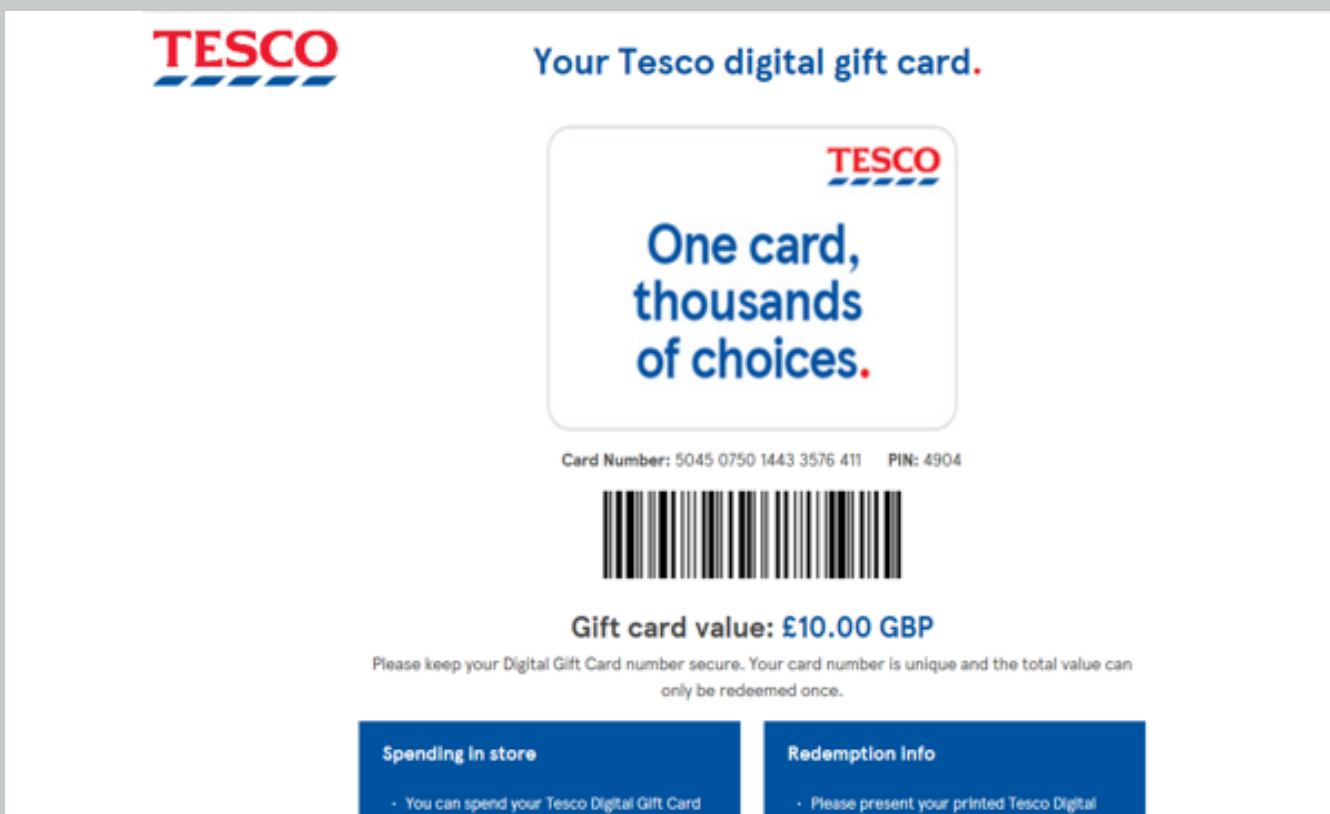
TESCO

Your Tesco digital gift card.

TESCO

One card, thousands of choices.

Card Number: 5045 0750 1443 3576 411 PIN: 4904

Gift card value: £10.00 GBP

Please keep your Digital Gift Card number secure. Your card number is unique and the total value can only be redeemed once.

Spending in store

• You can spend your Tesco Digital Gift Card

Redemption info

• Please present your printed Tesco Digital